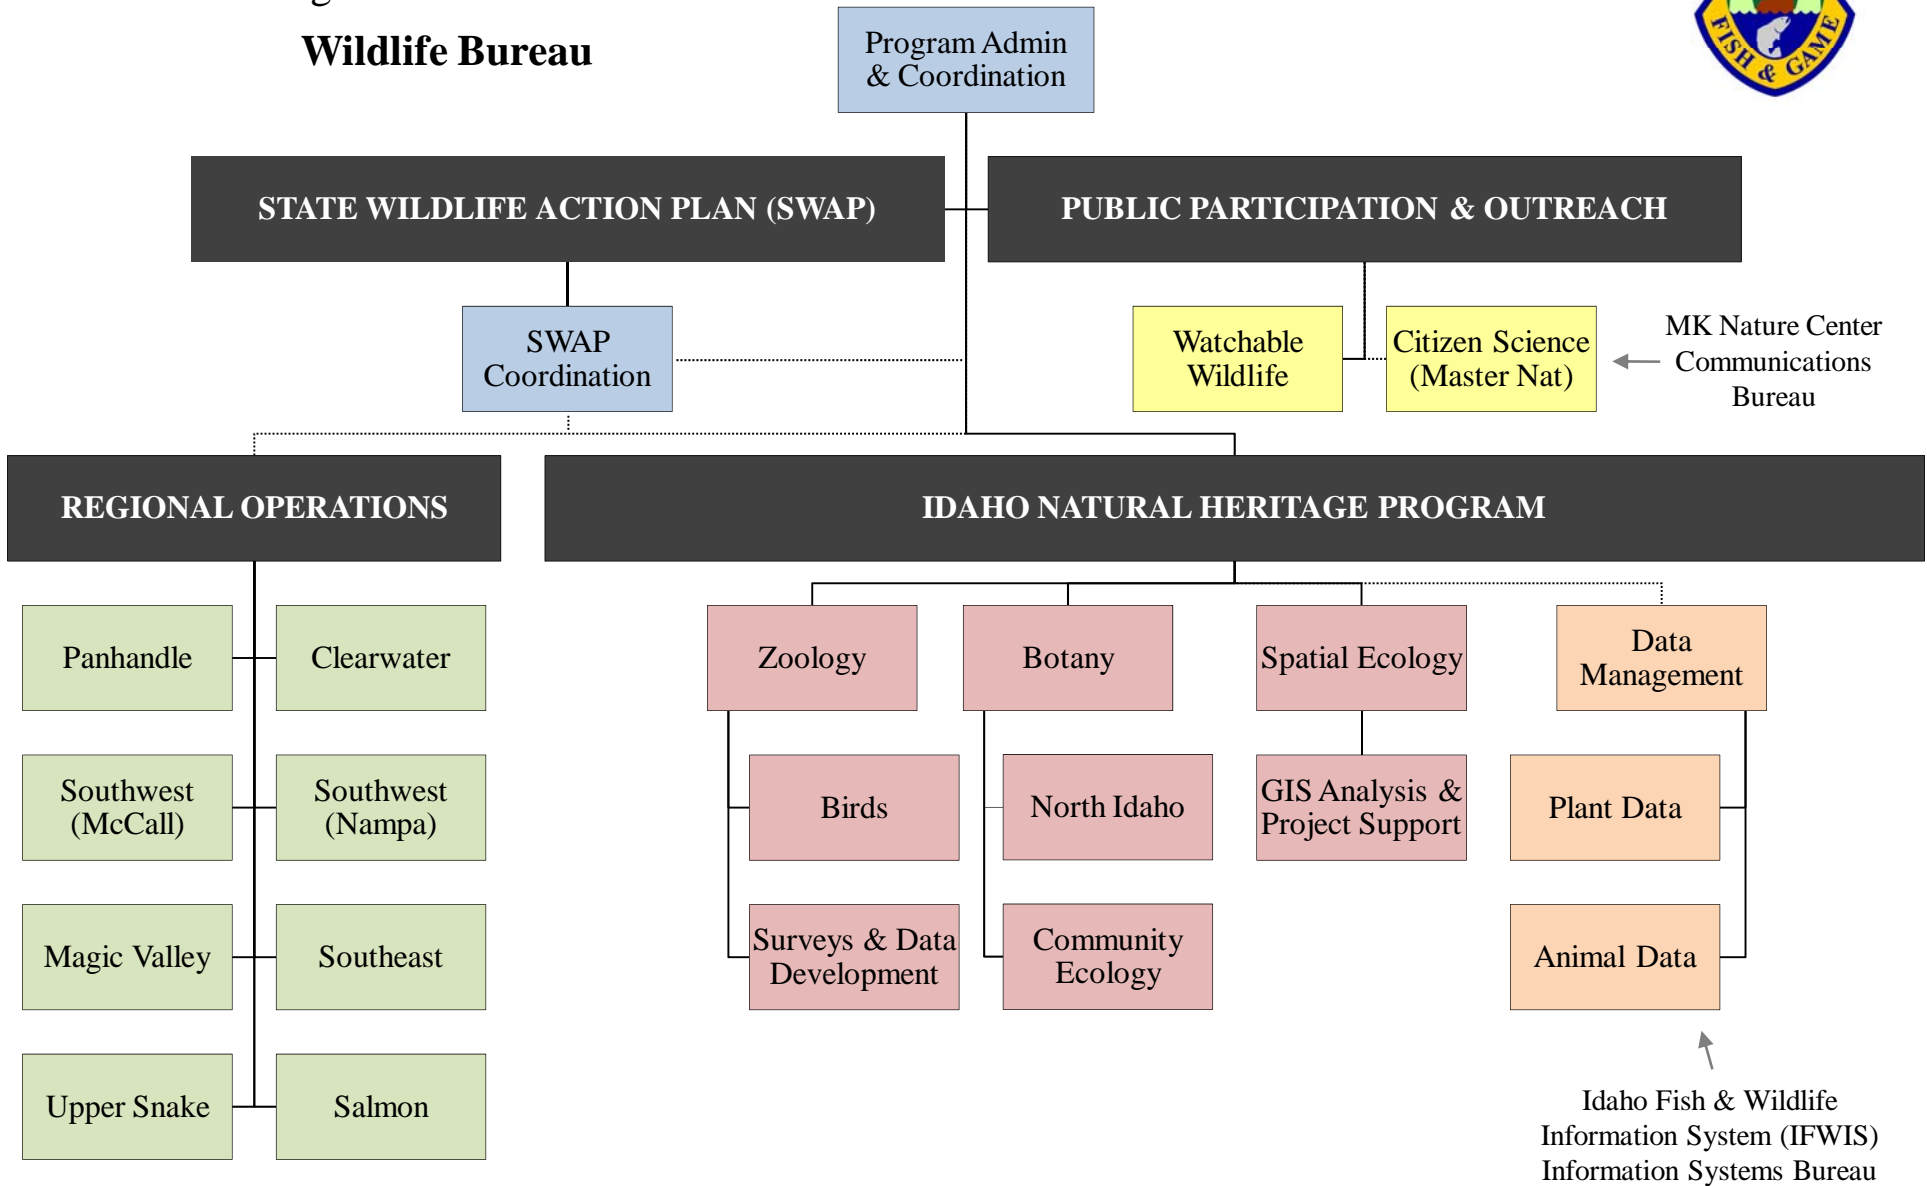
Wildlife Bureau

FISH & GAME

Program Admin & Coordination

STATE WILDLIFE ACTION PLAN (SWAP)

PUBLIC PARTICIPATION & OUTREACH

SWAP Coordination

Watchable Wildlife

Citizen Science (Master Nat)

MK Nature Center
Communications Bureau

REGIONAL OPERATIONS

IDAHO NATURAL HERITAGE PROGRAM

Panhandle

Clearwater

Southwest (McCall)

Southwest (Nampa)

Magic Valley

Southeast

Upper Snake

Salmon

Zoology

Botany

Spatial Ecology

Data Management

Birds

North Idaho

GIS Analysis & Project Support

Plant Data

Surveys & Data Development

Community Ecology

Animal Data

Idaho Fish & Wildlife Information System (IFWIS)
Information Systems Bureau